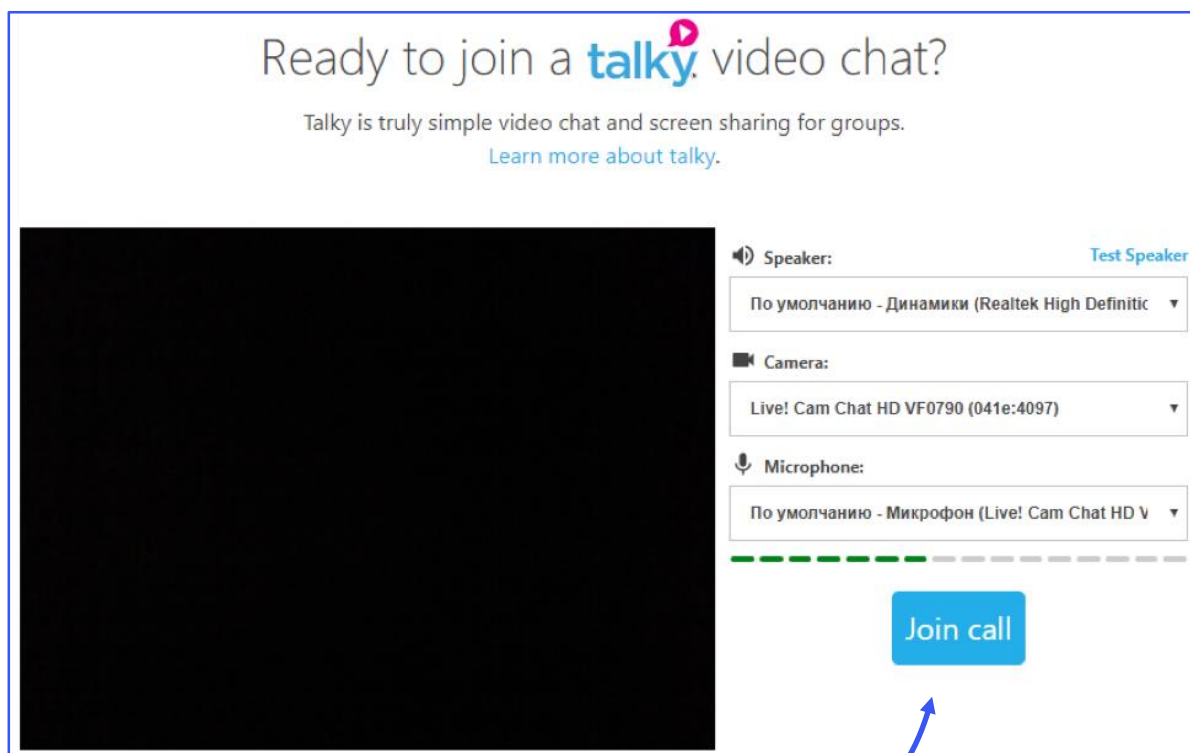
Ready to join a talky video chat?

Talky is truly simple video chat and screen sharing for groups.
Learn more about talky.

Speaker:

Test Speaker

По умолчанию - Динамики (Realtek High Definitic

Camera:

Live! Cam Chat HD VF0790 (041e:4097)

Microphone:

По умолчанию - Микрофон (Live! Cam Chat HD V

Join call